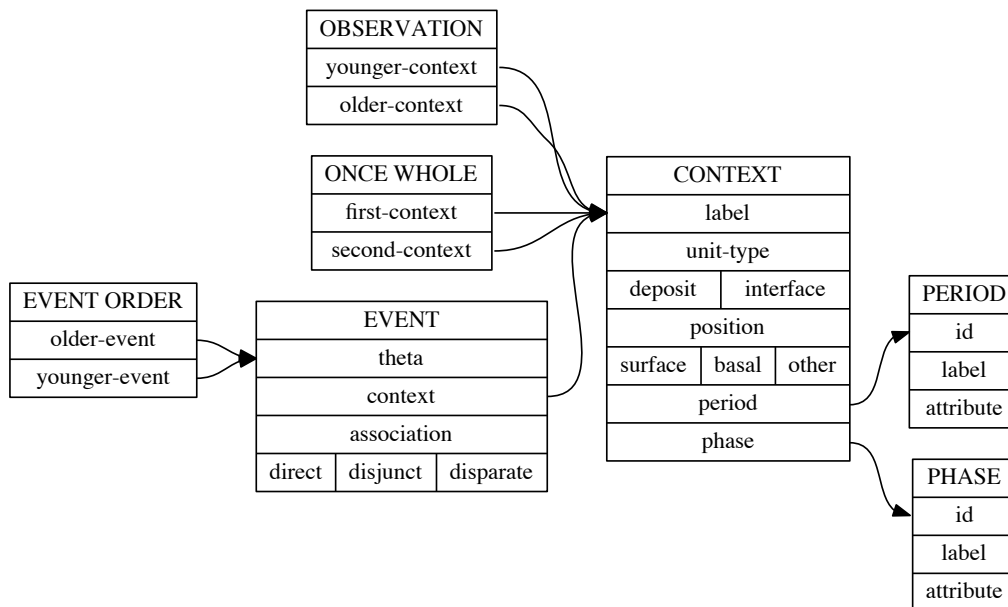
OBSERVATION
younger-context
older-context

ONCE WHOLE
first-context
second-context

CONTEXT
label
unit-type
deposit | interface
position
surface | basal | other
period
phase

EVENT ORDER
older-event
younger-event

EVENT
theta
context
association
direct | disjunct | disparate

PERIOD
id
label
attribute

PHASE
id
label
attribute